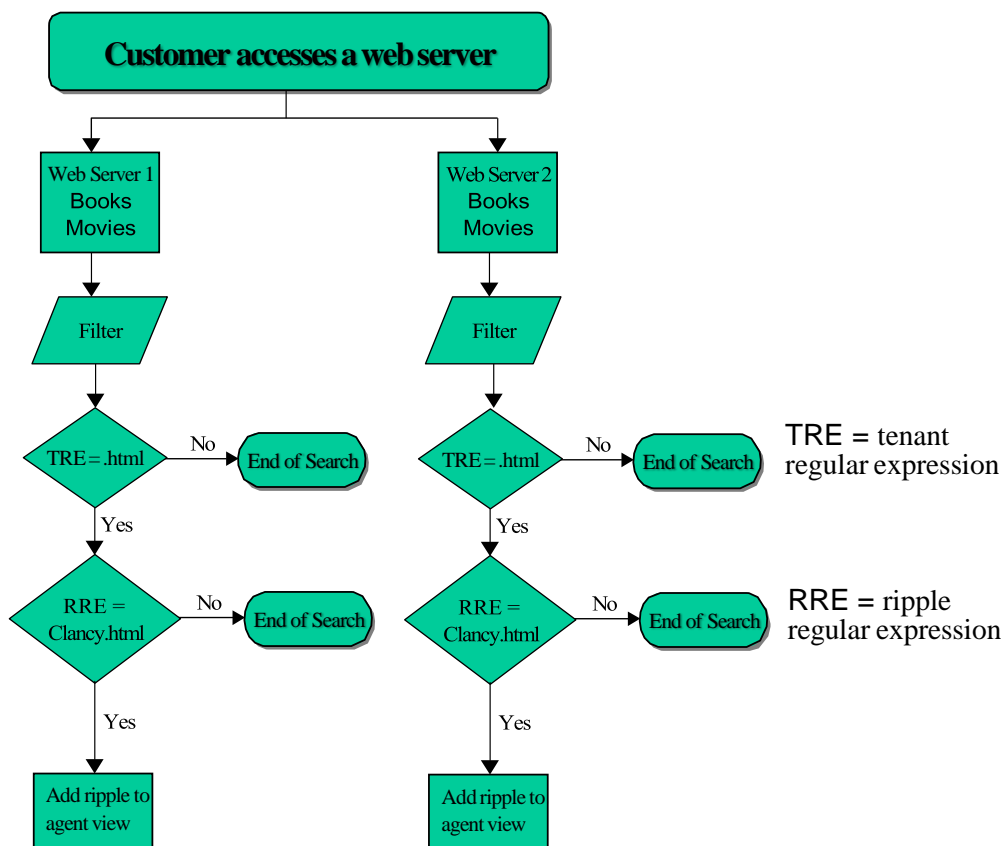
Customer accesses a web server

Web Server 1
Books
Movies

Filter

TRE = .html

No

End of Search

Yes

RRE = Clancy.html

No

End of Search

Yes

Add ripple to agent view

Web Server 2
Books
Movies

Filter

TRE = .html

No

End of Search

Yes

RRE = Clancy.html

No

End of Search

Yes

Add ripple to agent view

TRE = tenant regular expression

RRE = ripple regular expression